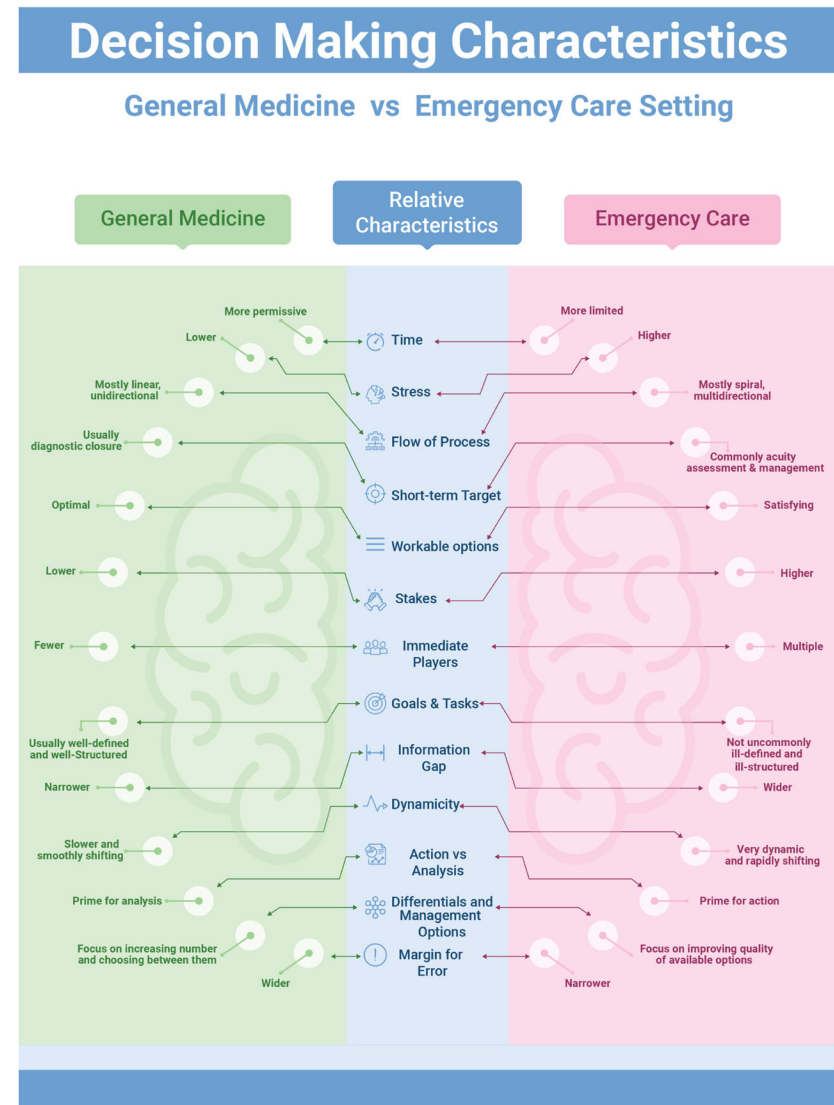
Decision Making Characteristics

General Medicine vs Emergency Care Setting

General Medicine

Relative Characteristics

Emergency Care

| General Medicine | Relative Characteristics | Emergency Care |
|---|---|---|
| More permissive | Time | More limited |
| Lower | Stress | Higher |
| Mostly linear, unidirectional | Flow of Process | Mostly spiral, multidirectional |
| Usually diagnostic closure | Short-term Target | Commonly acuity assessment & management |
| Optimal | Workable options | Satisfying |
| Lower | Stakes | Higher |
| Fewer | Immediate Players | Multiple |
| Usually well-defined and well-Structured | Goals & Tasks | Not uncommonly ill-defined and ill-structured |
| Narrower | Information Gap | Wider |
| Slower and smoothly shifting | Dynamicity | Very dynamic and rapidly shifting |
| Prime for analysis | Action vs Analysis | Prime for action |
| Focus on increasing number and choosing between them | Differentials and Management Options | Focus on improving quality of available options |
| Wider | Margin for Error | Narrower |